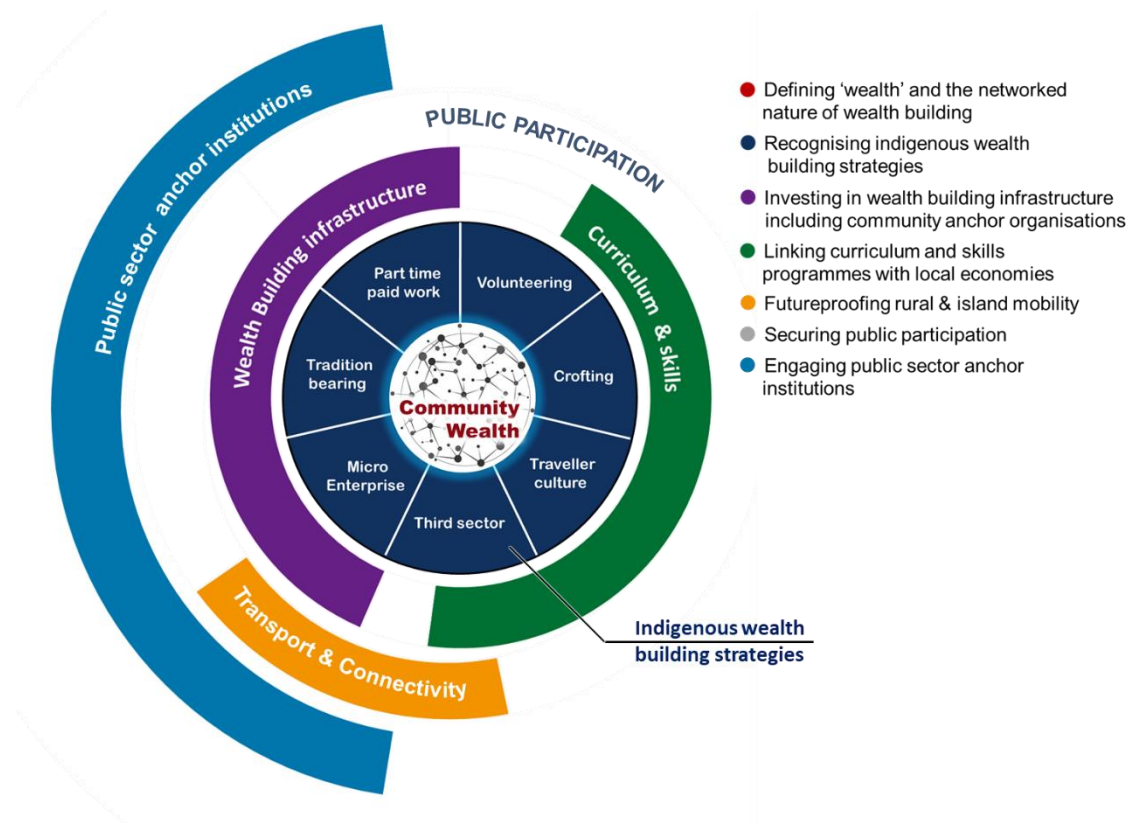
Public sector anchor institutions

PUBLIC PARTICIPATION

Wealth Building infrastructure

Curriculum & skills

Part time paid work

Volunteering

Tradition bearing

Crofting

Community Wealth

Micro Enterprise

Traveller culture

Third sector

Transport & Connectivity

Indigenous wealth building strategies

Defining 'wealth' and the networked nature of wealth building

Recognising indigenous wealth building strategies

Investing in wealth building infrastructure including community anchor organisations

Linking curriculum and skills programmes with local economies

Futureproofing rural & island mobility

Securing public participation

Engaging public sector anchor institutions